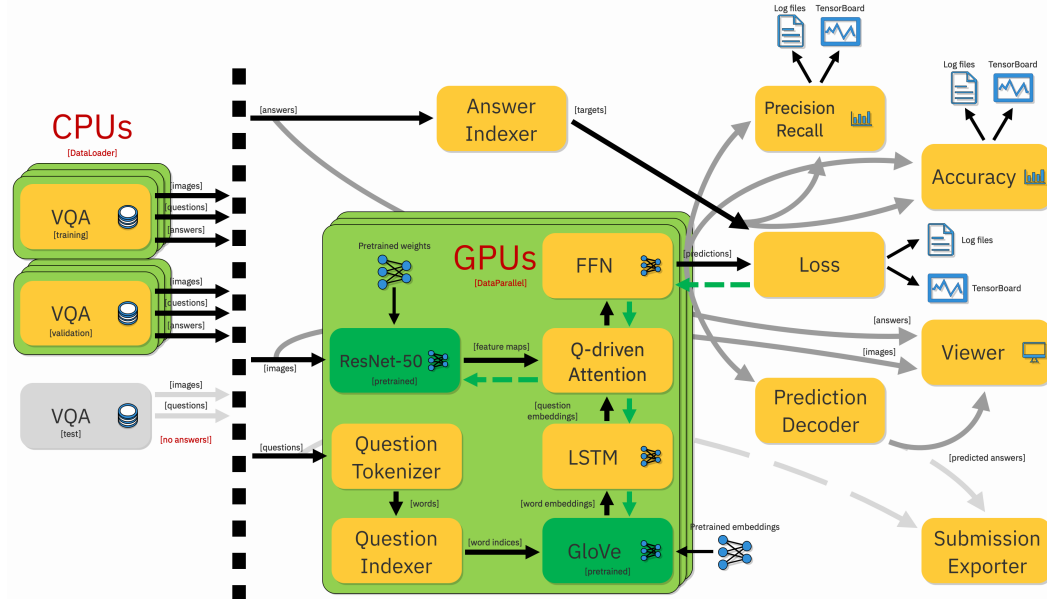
CPUs
[DataLoader]

VQA
[training]
[images]
[questions]
[answers]

VQA
[validation]
[images]
[questions]
[answers]

VQA
[test]
[images]
[questions]
[no answers!]

[answers]
Answer Indexer
[targets]

Log files
TensorBoard
Precision Recall

Log files
TensorBoard
Accuracy

GPUs
[DataParallel]

Pretrained weights
[images]
ResNet-50
[pretrained]
[feature maps]
Q-driven Attention
[question embeddings]
FFN
[predictions]
Loss
Log files
TensorBoard

[questions]
Question Tokenizer
[words]
Question Indexer
[word indices]
LSTM
[word embeddings]
GloVe
[pretrained]
Pretrained embeddings

[answers]
[images]
Viewer

Prediction Decoder
[predicted answers]

Submission Exporter